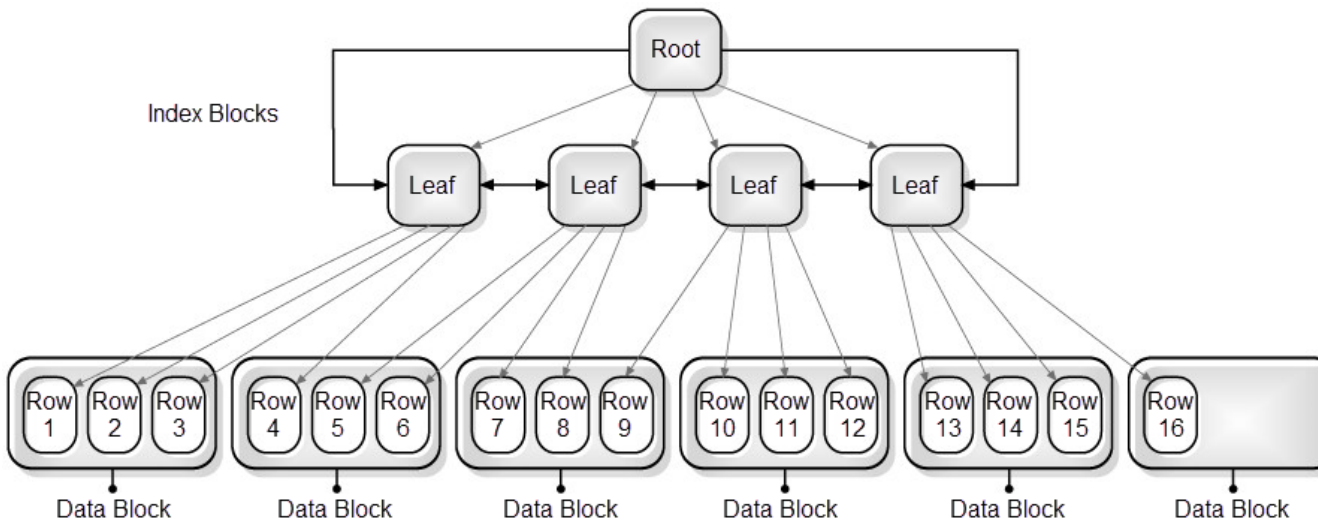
Root

Index Blocks

Leaf
Leaf
Leaf
Leaf

Row 1
Row 2
Row 3
Row 4
Row 5
Row 6
Row 7
Row 8
Row 9
Row 10
Row 11
Row 12
Row 13
Row 14
Row 15
Row 16

Data Block
Data Block
Data Block
Data Block
Data Block
Data Block